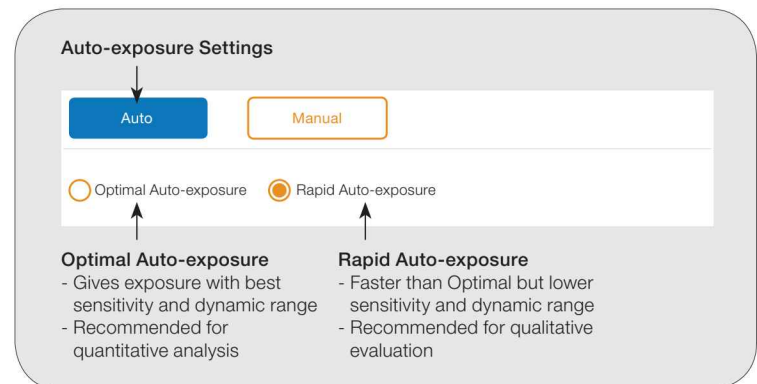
Auto-exposure Settings

Auto

Manual

Optimal Auto-exposure

Rapid Auto-exposure

Optimal Auto-exposure
- Gives exposure with best sensitivity and dynamic range
- Recommended for quantitative analysis

Rapid Auto-exposure
- Faster than Optimal but lower sensitivity and dynamic range
- Recommended for qualitative evaluation